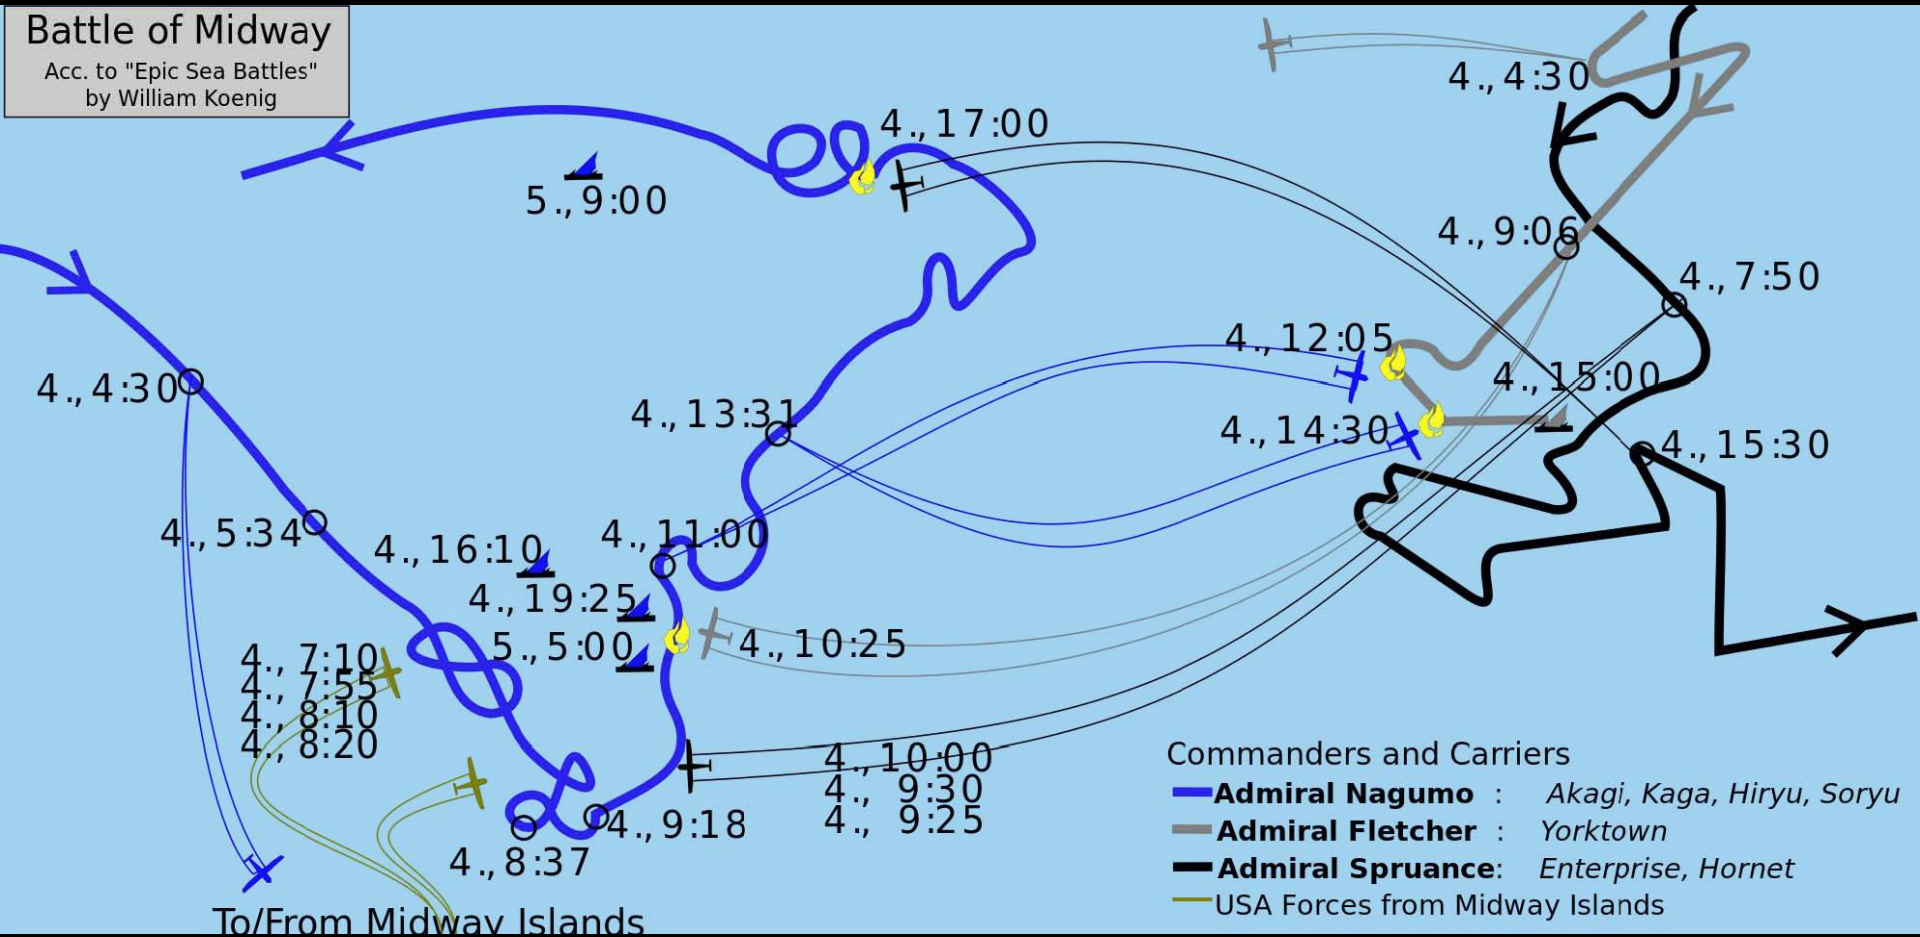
Battle of Midway
Acc. to "Epic Sea Battles"
by William Koenig

4., 4:30
4., 17:00
5., 9:00
4., 9:06
4., 7:50
4., 12:05
4., 15:00
4., 4:30
4., 13:31
4., 14:30
4., 15:30
4., 5:34
4., 16:10
4., 11:00
4., 19:25
5., 5:00
4., 10:25
4., 7:10
4., 7:55
4., 8:10
4., 8:20
4., 10:00
4., 9:30
4., 9:25
4., 9:18
4., 8:37
To/From Midway Islands

Commanders and Carriers
Admiral Nagumo : Akagi, Kaga, Hiryu, Soryu
Admiral Fletcher : Yorktown
Admiral Spruance: Enterprise, Hornet
USA Forces from Midway Islands